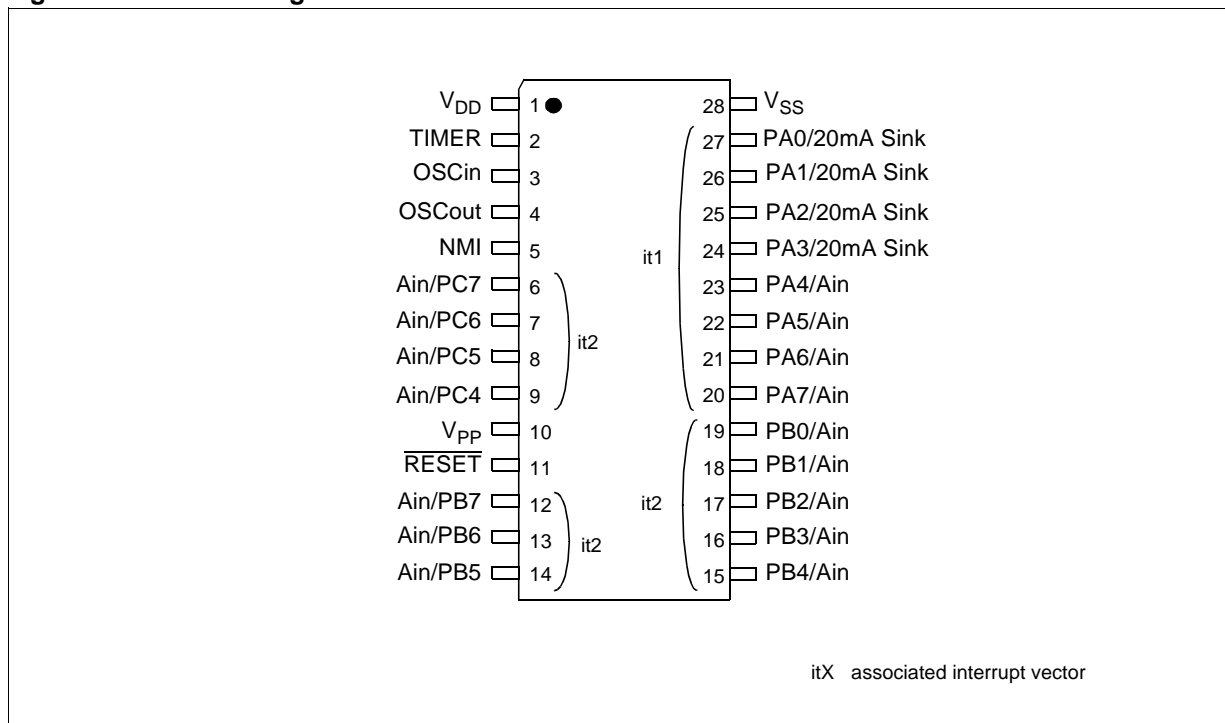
$V_{DD}$ 1
TIMER 2
OSCin 3
OSCout 4
NMI 5
Ain/PC7 6
Ain/PC6 7
Ain/PC5 8
Ain/PC4 9
it2
$V_{PP}$ 10
$\overline{RESET}$ 11
Ain/PB7 12
Ain/PB6 13
Ain/PB5 14
it2

28 $V_{SS}$
27 PA0/20mA Sink
26 PA1/20mA Sink
25 PA2/20mA Sink
24 PA3/20mA Sink
23 PA4/Ain
22 PA5/Ain
21 PA6/Ain
20 PA7/Ain
it1
19 PB0/Ain
18 PB1/Ain
17 PB2/Ain
16 PB3/Ain
15 PB4/Ain
it2

itX associated interrupt vector